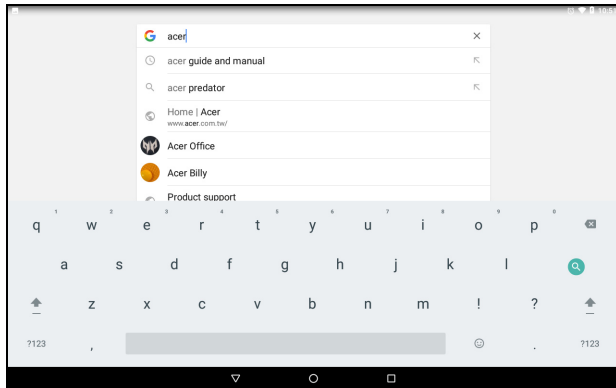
acer

acer guide and manual

acer predator

Home | Acer
www.acer.com.tw/

Acer Office

Acer Billy

Product support

1 2 3 4 5 6 7 8 9 0
q w e r t y u i o p
a s d f g h j k l
z x c v b n m ! ?
?123 , . ?123